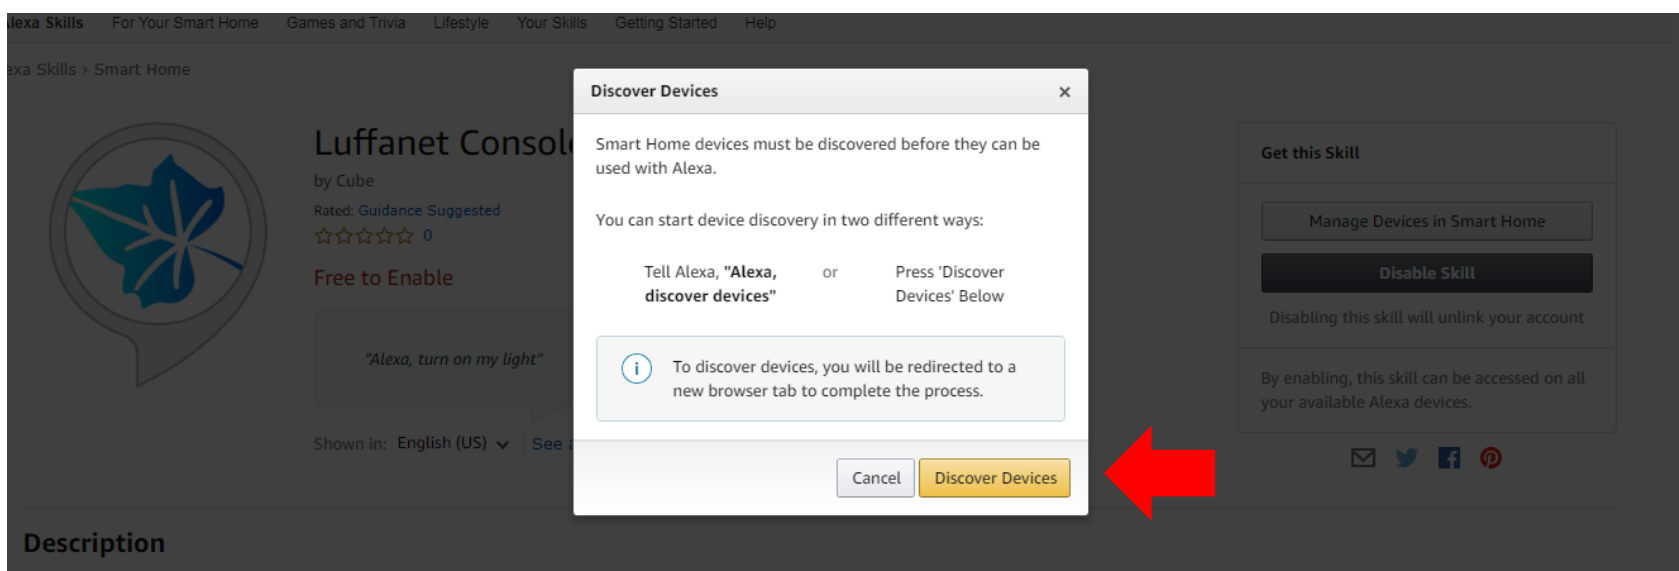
lexa Skills For Your Smart Home Games and Trivia Lifestyle Your Skills Getting Started Help

xa Skills › Smart Home

Luffanet Consol

by Cube

Rated: Guidance Suggested

☆☆☆☆☆ 0

Free to Enable

"Alexa, turn on my light"

Shown in: English (US) See

Description

Discover Devices ×

Smart Home devices must be discovered before they can be used with Alexa.

You can start device discovery in two different ways:

Tell Alexa, **"Alexa, discover devices"** or Press 'Discover Devices' Below

To discover devices, you will be redirected to a new browser tab to complete the process.

Cancel Discover Devices

Get this Skill

Manage Devices in Smart Home

Disable Skill

Disabling this skill will unlink your account

By enabling, this skill can be accessed on all your available Alexa devices.